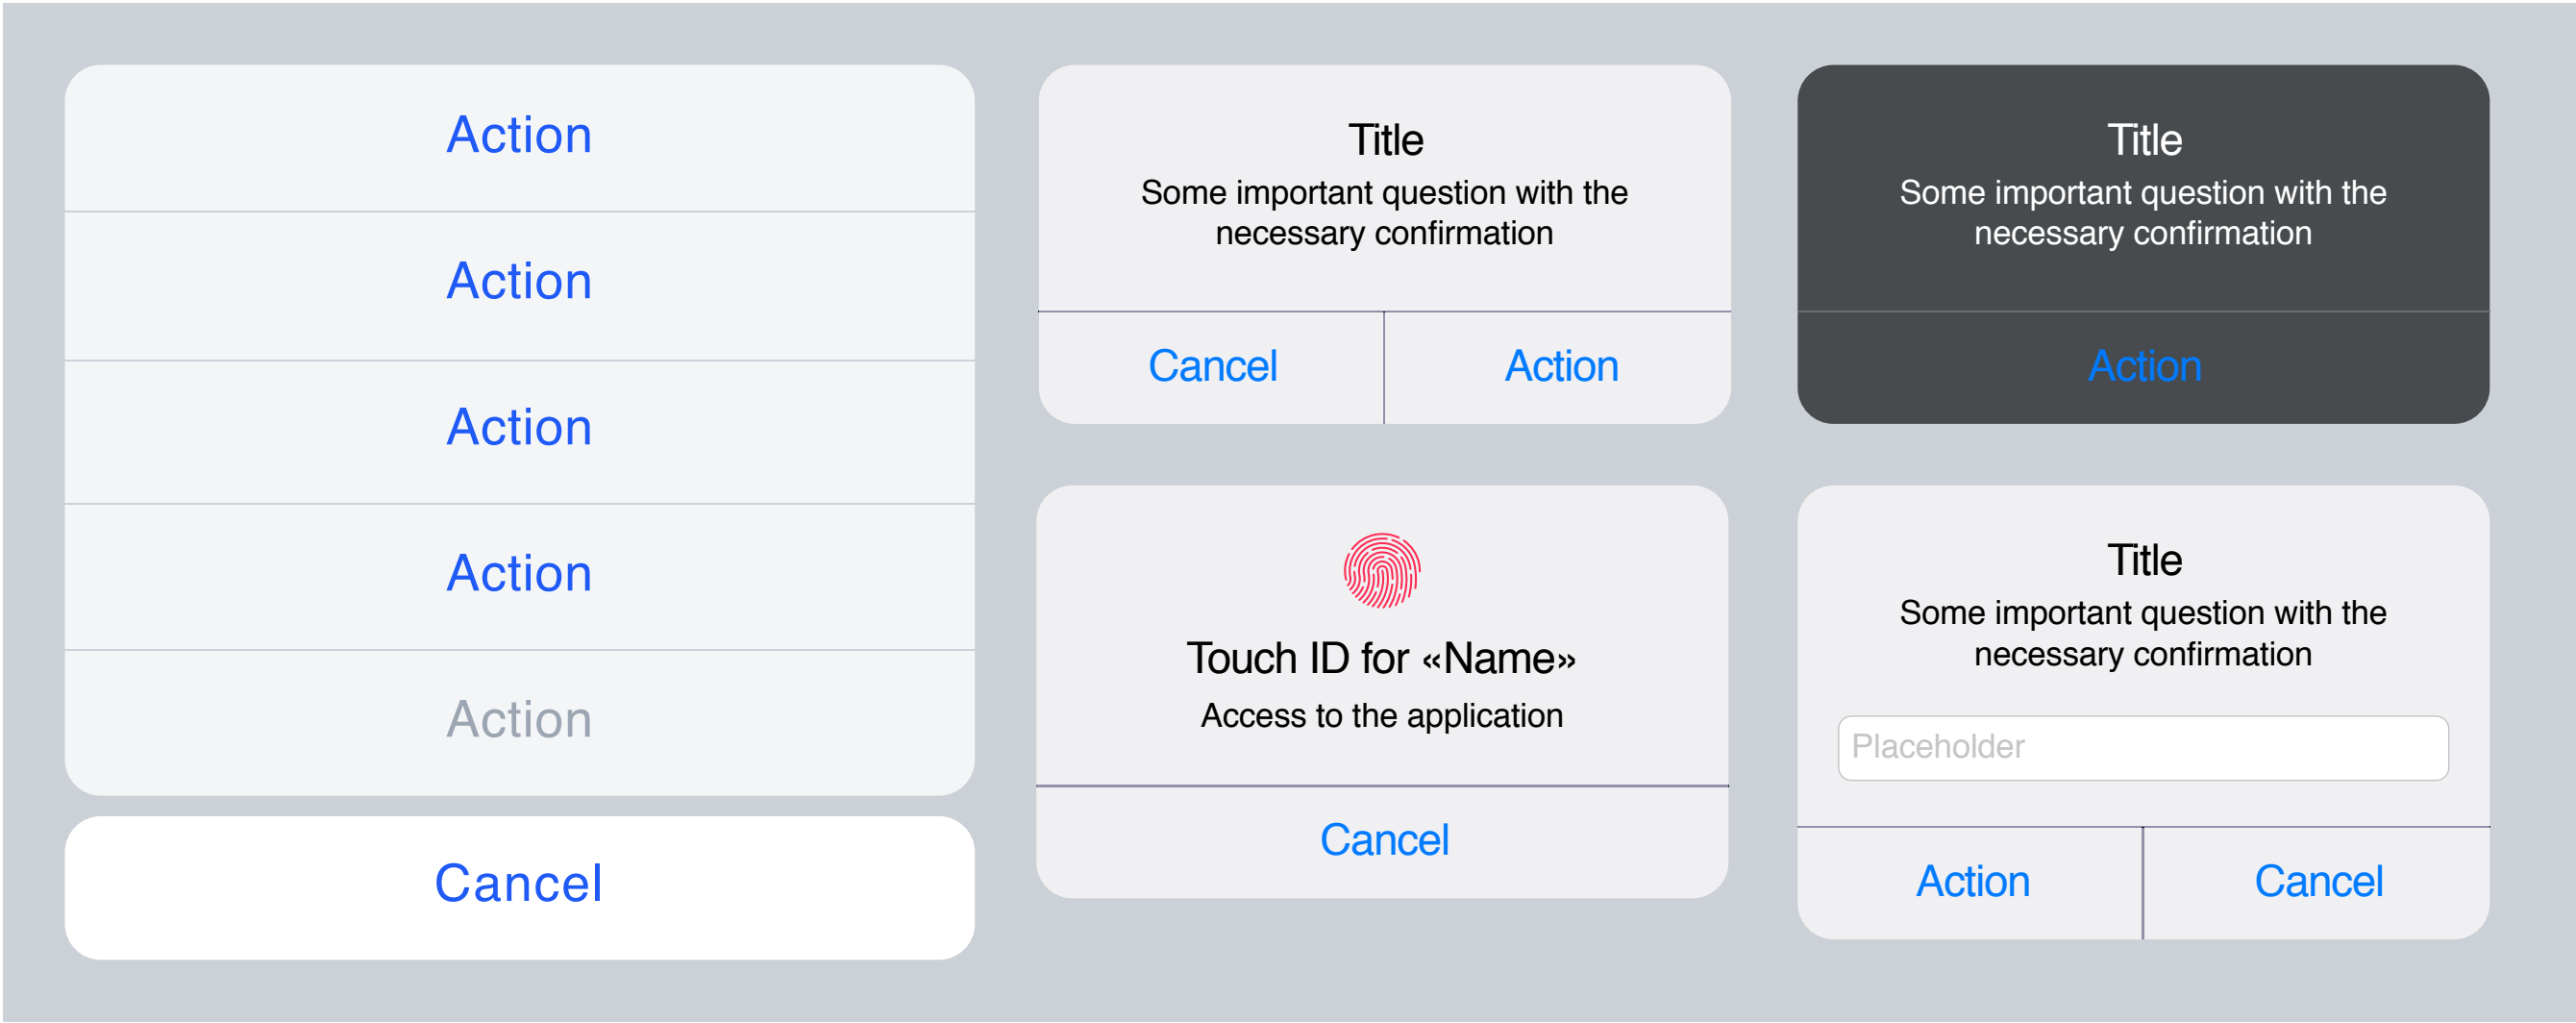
Action

Action

Action

Action

Action

Cancel

Title
Some important question with the necessary confirmation

Cancel Action

Touch ID for «Name»
Access to the application

Cancel

Title
Some important question with the necessary confirmation

Action

Title
Some important question with the necessary confirmation

Placeholder

Action Cancel